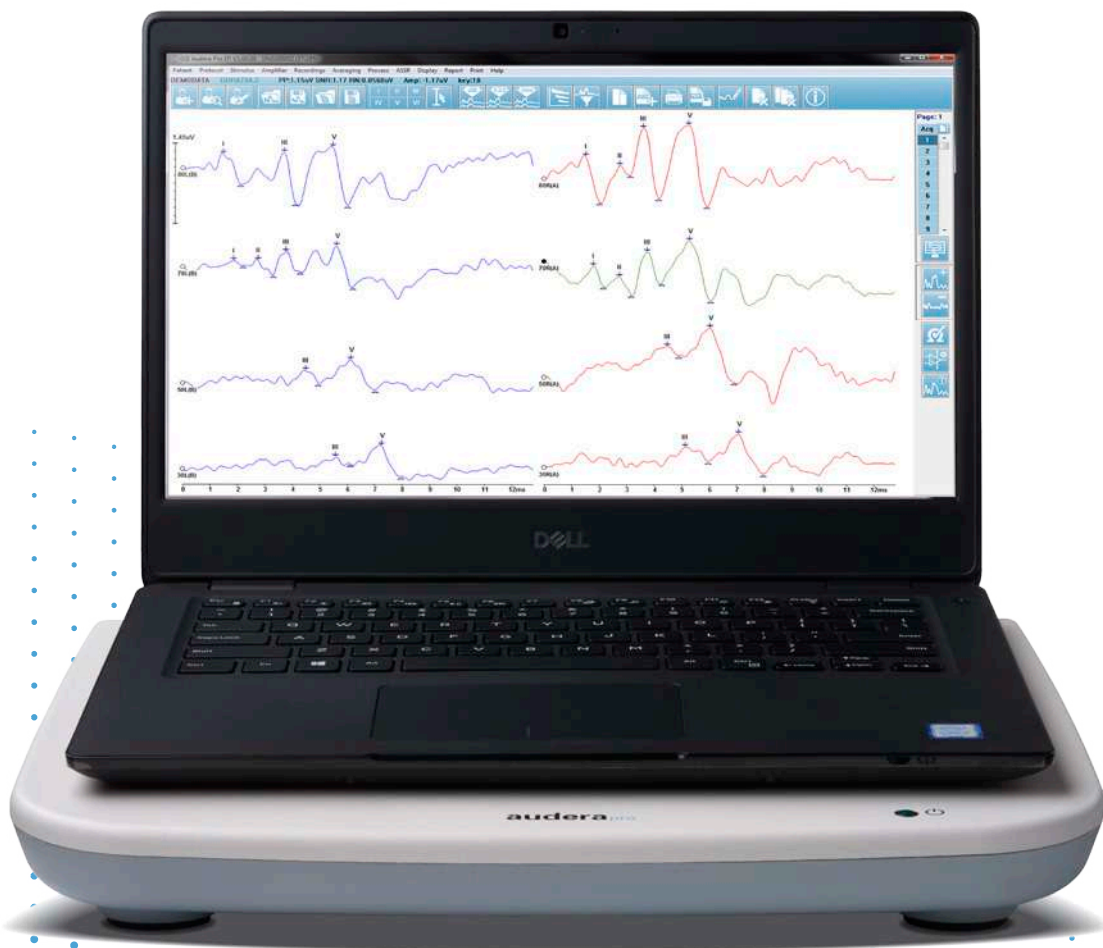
Patient Protocol Stimulus Amplifier Recordings Averaging Process ASSR Display Report Print Help

DEMODATA PP:1.15uV SNR:1.17 RN:0.05uV Amp:-1.17uV key:18

1.45uV

I III V

80L(B)

I III V

80R(A)

I II III V

70L(B)

I II III V

70R(A)

III V

50L(B)

III V

50R(A)

III V

30L(B)

III V

30R(A)

0 1 2 3 4 5 6 7 8 9 10 11 12ms

0 1 2 3 4 5 6 7 8 9 10 11 12ms

Page: 1

Acq

1 2 3 4 5 6 7 8 9

DELL

audera pro